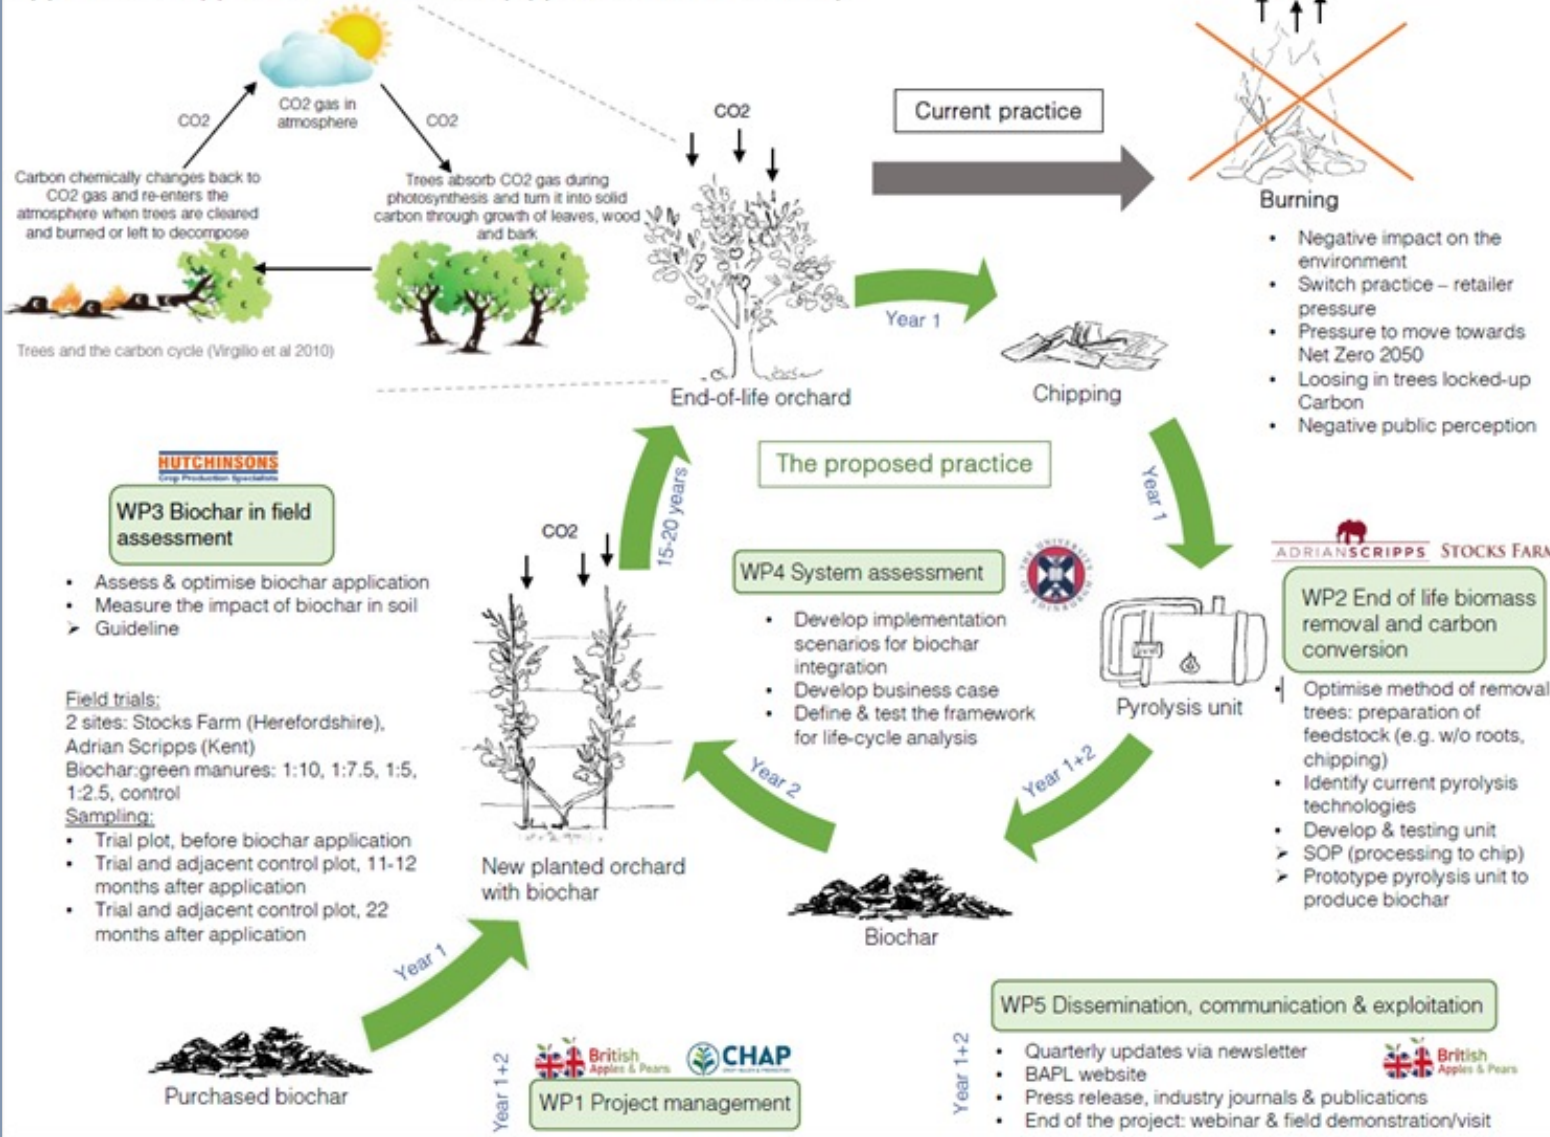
CO2

CO2 gas in atmosphere

CO2

Carbon chemically changes back to CO2 gas and re-enters the atmosphere when trees are cleared and burned or left to decompose

Trees absorb CO2 gas during photosynthesis and turn it into solid carbon through growth of leaves, wood and bark

Trees and the carbon cycle (Virgilio et al 2010)

CO2

End-of-life orchard

Current practice

Burning

- Negative impact on the environment
- Switch practice – retailer pressure
- Pressure to move towards Net Zero 2050
- Loosing in trees locked-up Carbon
- Negative public perception

Year 1

Chipping

The proposed practice

Year 1

HUTCHINSONS
Crop Production Specialists

WP3 Biochar in field assessment

- Assess & optimise biochar application
- Measure the impact of biochar in soil
➢ Guideline

Field trials:
2 sites: Stocks Farm (Herefordshire), Adrian Scripps (Kent)
Biochar:green manures: 1:10, 1:7.5, 1:5, 1:2.5, control
Sampling:
- Trial plot, before biochar application
- Trial and adjacent control plot, 11-12 months after application
- Trial and adjacent control plot, 22 months after application

CO2

15-20 years

WP4 System assessment

- Develop implementation scenarios for biochar integration
- Develop business case
- Define & test the framework for life-cycle analysis

ADRIANSCRIPPS STOCKS FAR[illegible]

WP2 End of life biomass removal and carbon conversion

Pyrolysis unit

- Optimise method of removal trees: preparation of feedstock (e.g. w/o roots, chipping)
- Identify current pyrolysis technologies
- Develop & testing unit
➢ SOP (processing to chip)
➢ Prototype pyrolysis unit to produce biochar

Year 2

Year 1+2

New planted orchard with biochar

Biochar

Year 1

Purchased biochar

Year 1+2

British Apples & Pears

CHAP

WP1 Project management

Year 1+2

WP5 Dissemination, communication & exploitation

- Quarterly updates via newsletter
- BAPL website
- Press release, industry journals & publications
- End of the project: webinar & field demonstration/visit

British Apples & Pears